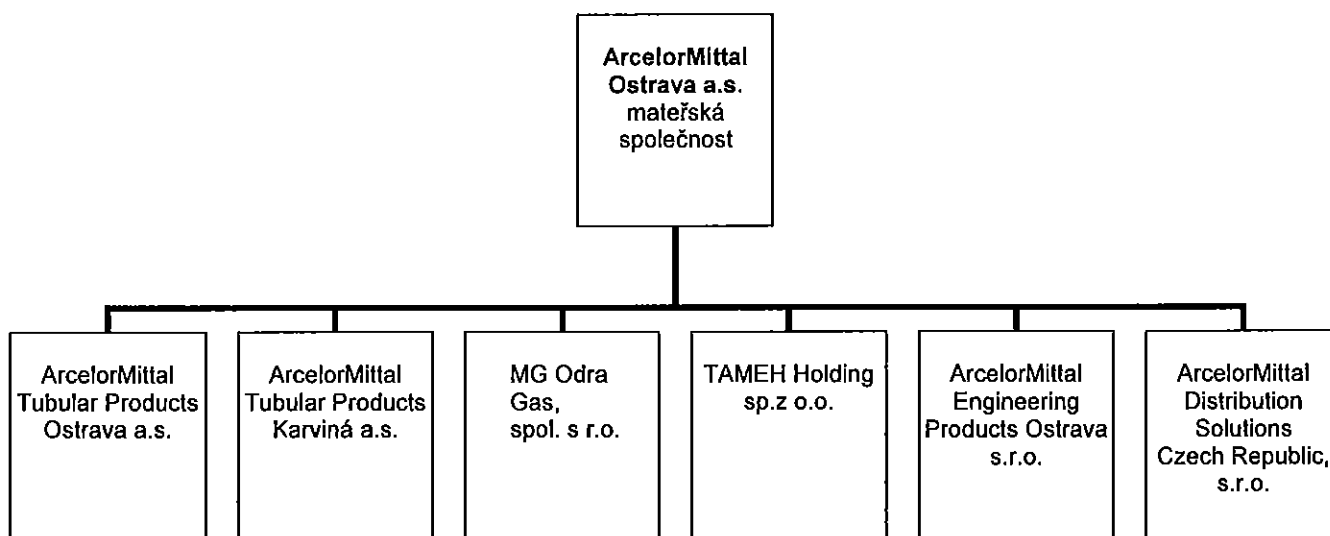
ArcelorMittal Ostrava a.s.
mateřská společnost

ArcelorMittal Tubular Products Ostrava a.s.

ArcelorMittal Tubular Products Karviná a.s.

MG Odra Gas, spol. s r.o.

TAMEH Holding sp.z o.o.

ArcelorMittal Engineering Products Ostrava s.r.o.

ArcelorMittal Distribution Solutions Czech Republic, s.r.o.